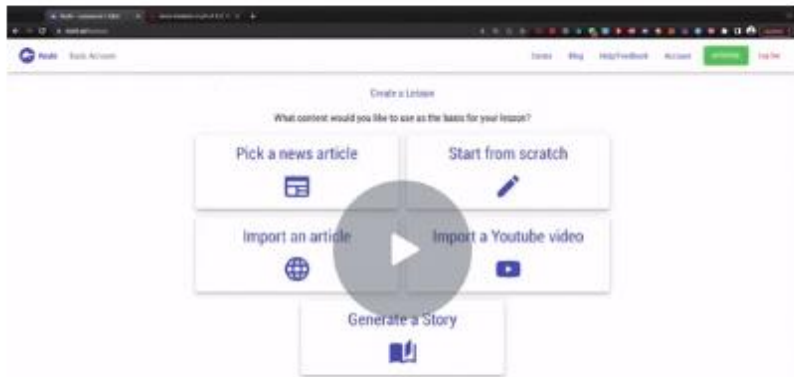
Basic Account

Demo Blog Help/Feedback Account Log Out

Create a Lesson

What content would you like to use as the basis for your lesson?

Pick a news article

Start from scratch

Import an article

Import a Youtube video

Generate a Story